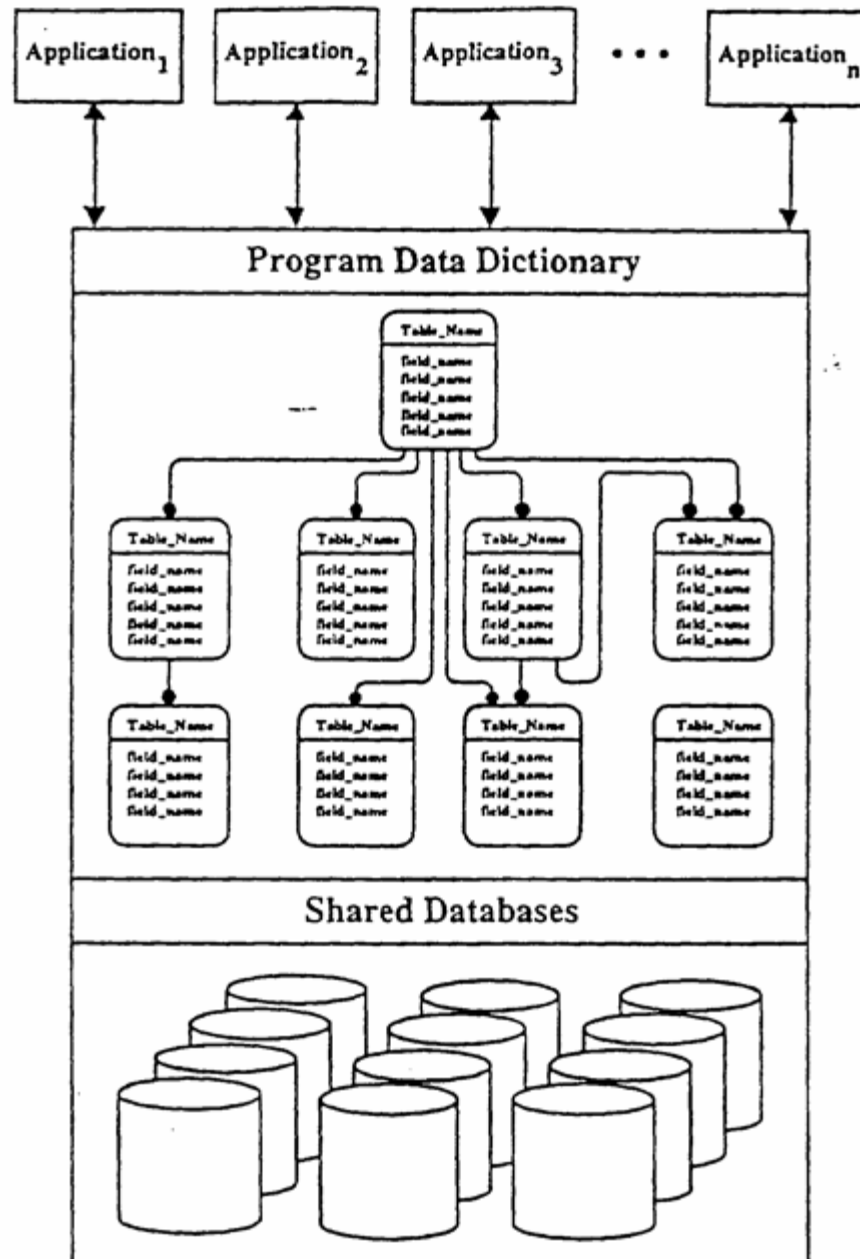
$Application_1$ $Application_2$ $Application_3$ • • • $Application_n$

Program Data Dictionary

Table_Name
field_name
field_name
field_name
field_name
field_name

Table_Name
field_name
field_name
field_name
field_name
field_name

Table_Name
field_name
field_name
field_name
field_name
field_name

Table_Name
field_name
field_name
field_name
field_name
field_name

Table_Name
field_name
field_name
field_name
field_name
field_name

Table_Name
field_name
field_name
field_name
field_name

Table_Name
field_name
field_name
field_name
field_name

Table_Name
field_name
field_name
field_name
field_name

Table_Name
field_name
field_name
field_name
field_name

Shared Databases